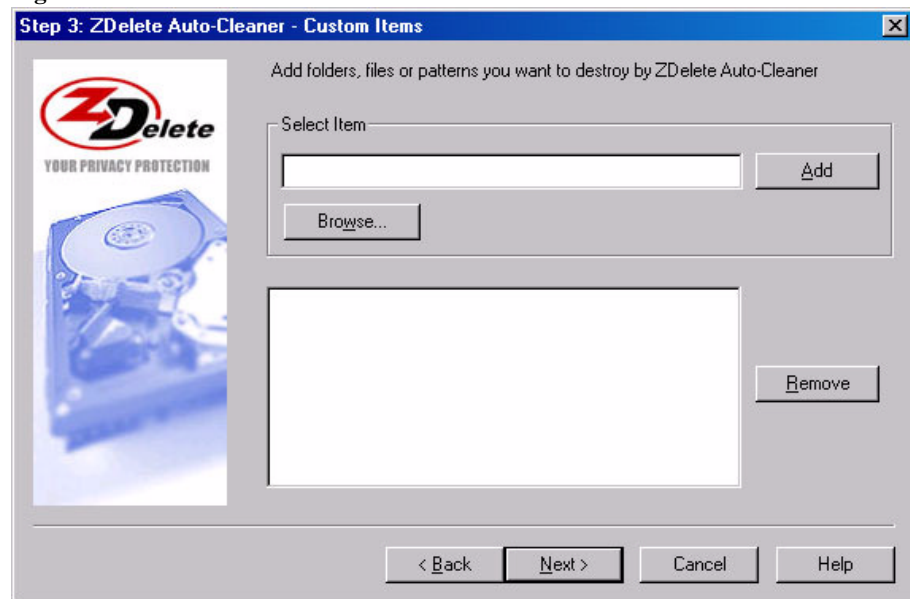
Step 3: ZDelete Auto-Cleaner - Custom Items

ZDelete

YOUR PRIVACY PROTECTION

Add folders, files or patterns you want to destroy by ZDelete Auto-Cleaner

Select Item

Add

Browse...

Remove

< Back

Next >

Cancel

Help